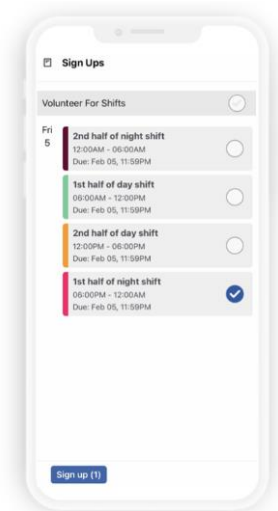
Sign Ups

Volunteer For Shifts

Fri
5

2nd half of night shift
12:00AM - 06:00AM
Due: Feb 05, 11:59PM

1st half of day shift
06:00AM - 12:00PM
Due: Feb 05, 11:59PM

2nd half of day shift
12:00PM - 06:00PM
Due: Feb 05, 11:59PM

1st half of night shift
06:00PM - 12:00AM
Due: Feb 05, 11:59PM

Sign up (1)